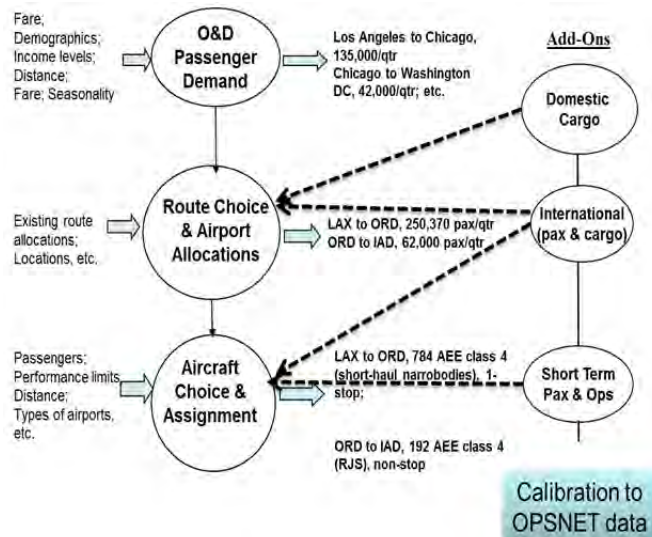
Fare; Demographics; Income levels; Distance; Fare; Seasonality

O&D Passenger Demand

Los Angeles to Chicago, 135,000/qtr
Chicago to Washington DC, 42,000/qtr; etc.

Add-Ons

Domestic Cargo

Existing route allocations; Locations, etc.

Route Choice & Airport Allocations

LAX to ORD, 250,370 pax/qtr
ORD to IAD, 62,000 pax/qtr

International (pax & cargo)

Passengers; Performance limits; Distance; Types of airports, etc.

Aircraft Choice & Assignment

LAX to ORD, 784 AEE class 4 (short-haul narrowbodies), 1-stop;

ORD to IAD, 192 AEE class 4 (RJS), non-stop

Short Term Pax & Ops

Calibration to OPSNET data